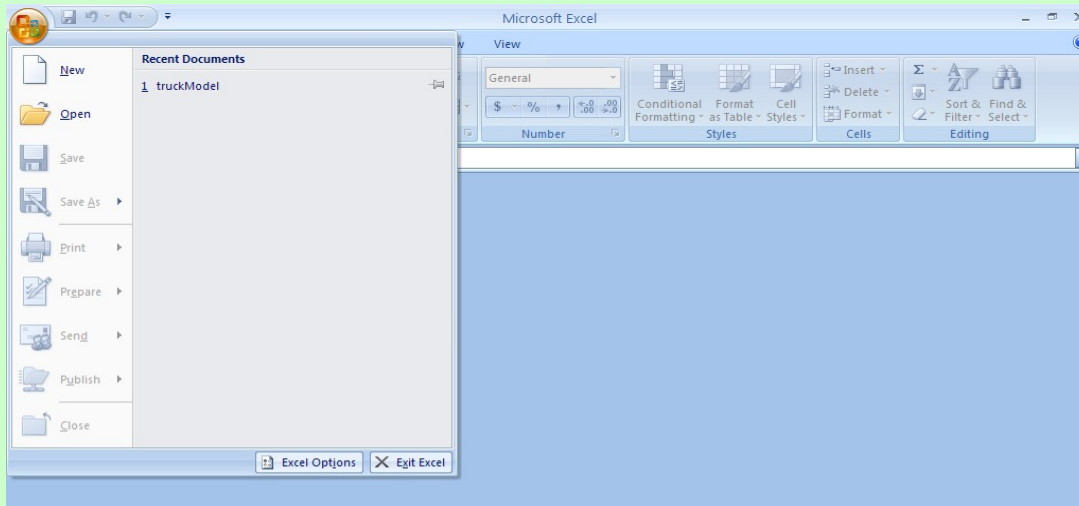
Microsoft Excel

w View

New
Open
Save
Save As
Print
Prepare
Send
Publish
Close

Recent Documents
1 truckModel

General
$ % , $^{+.0}_{.00}$ $^{.00}_{+.0}$
Number

Conditional Formatting
Format as Table
Cell Styles
Styles

Insert
Delete
Format
Cells

Σ
Sort & Filter
Find & Select
Editing

Excel Options
Exit Excel